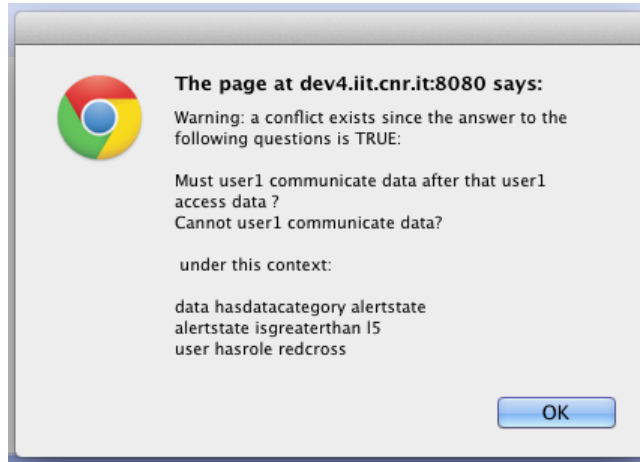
The page at dev4.iit.cnr.it:8080 says:

Warning: a conflict exists since the answer to the following questions is TRUE:

Must user1 communicate data after that user1 access data ?
Cannot user1 communicate data?

under this context:

data hasdatacategory alertstate
alertstate isgreaterthan l5
user hasrole redcross

OK